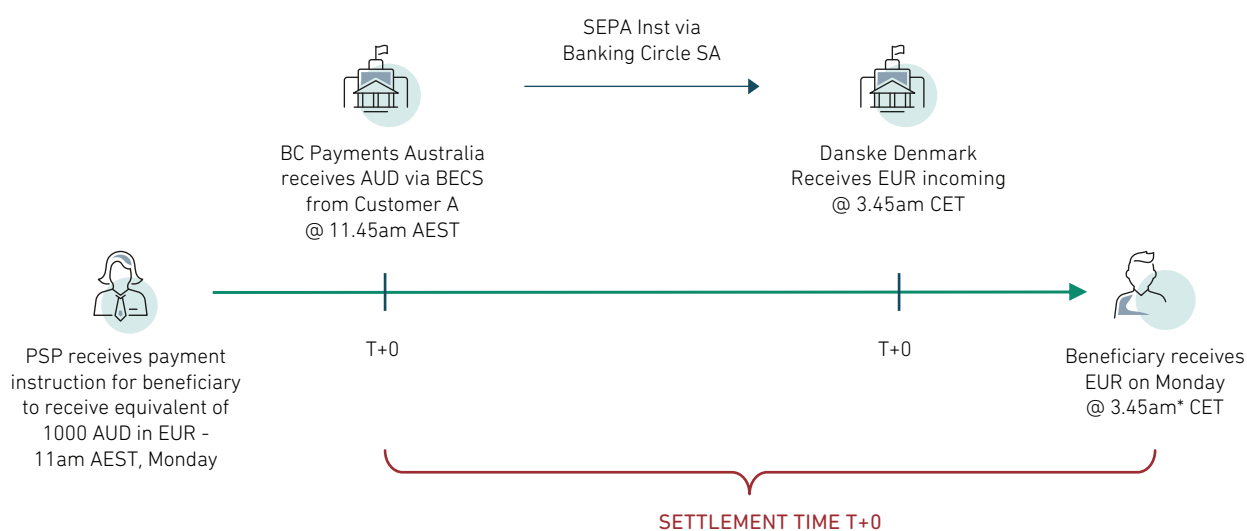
SEPA Inst via Banking Circle SA

BC Payments Australia receives AUD via BECS from Customer A @ 11.45am AEST

Danske Denmark Receives EUR incoming @ 3.45am CET

PSP receives payment instruction for beneficiary to receive equivalent of 1000 AUD in EUR - 11am AEST, Monday

T+0

T+0

Beneficiary receives EUR on Monday @ 3.45am* CET

SETTLEMENT TIME T+0